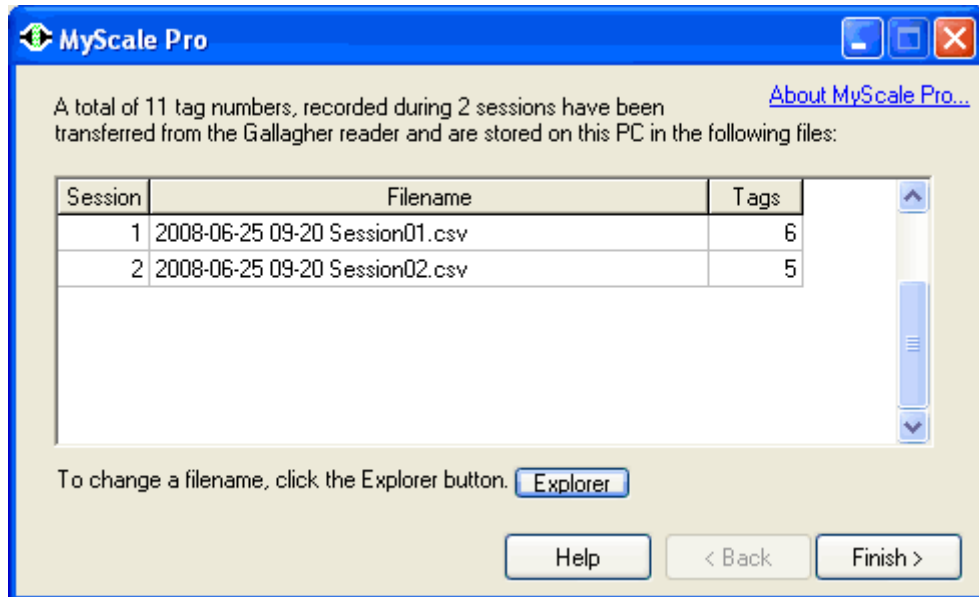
MyScale Pro

About MyScale Pro...

A total of 11 tag numbers, recorded during 2 sessions have been transferred from the Gallagher reader and are stored on this PC in the following files:

| Session | Filename | Tags |
|---|---|---|
| 1 | 2008-06-25 09-20 Session01.csv | 6 |
| 2 | 2008-06-25 09-20 Session02.csv | 5 |

To change a filename, click the Explorer button. Explorer

Help   < Back   Finish >